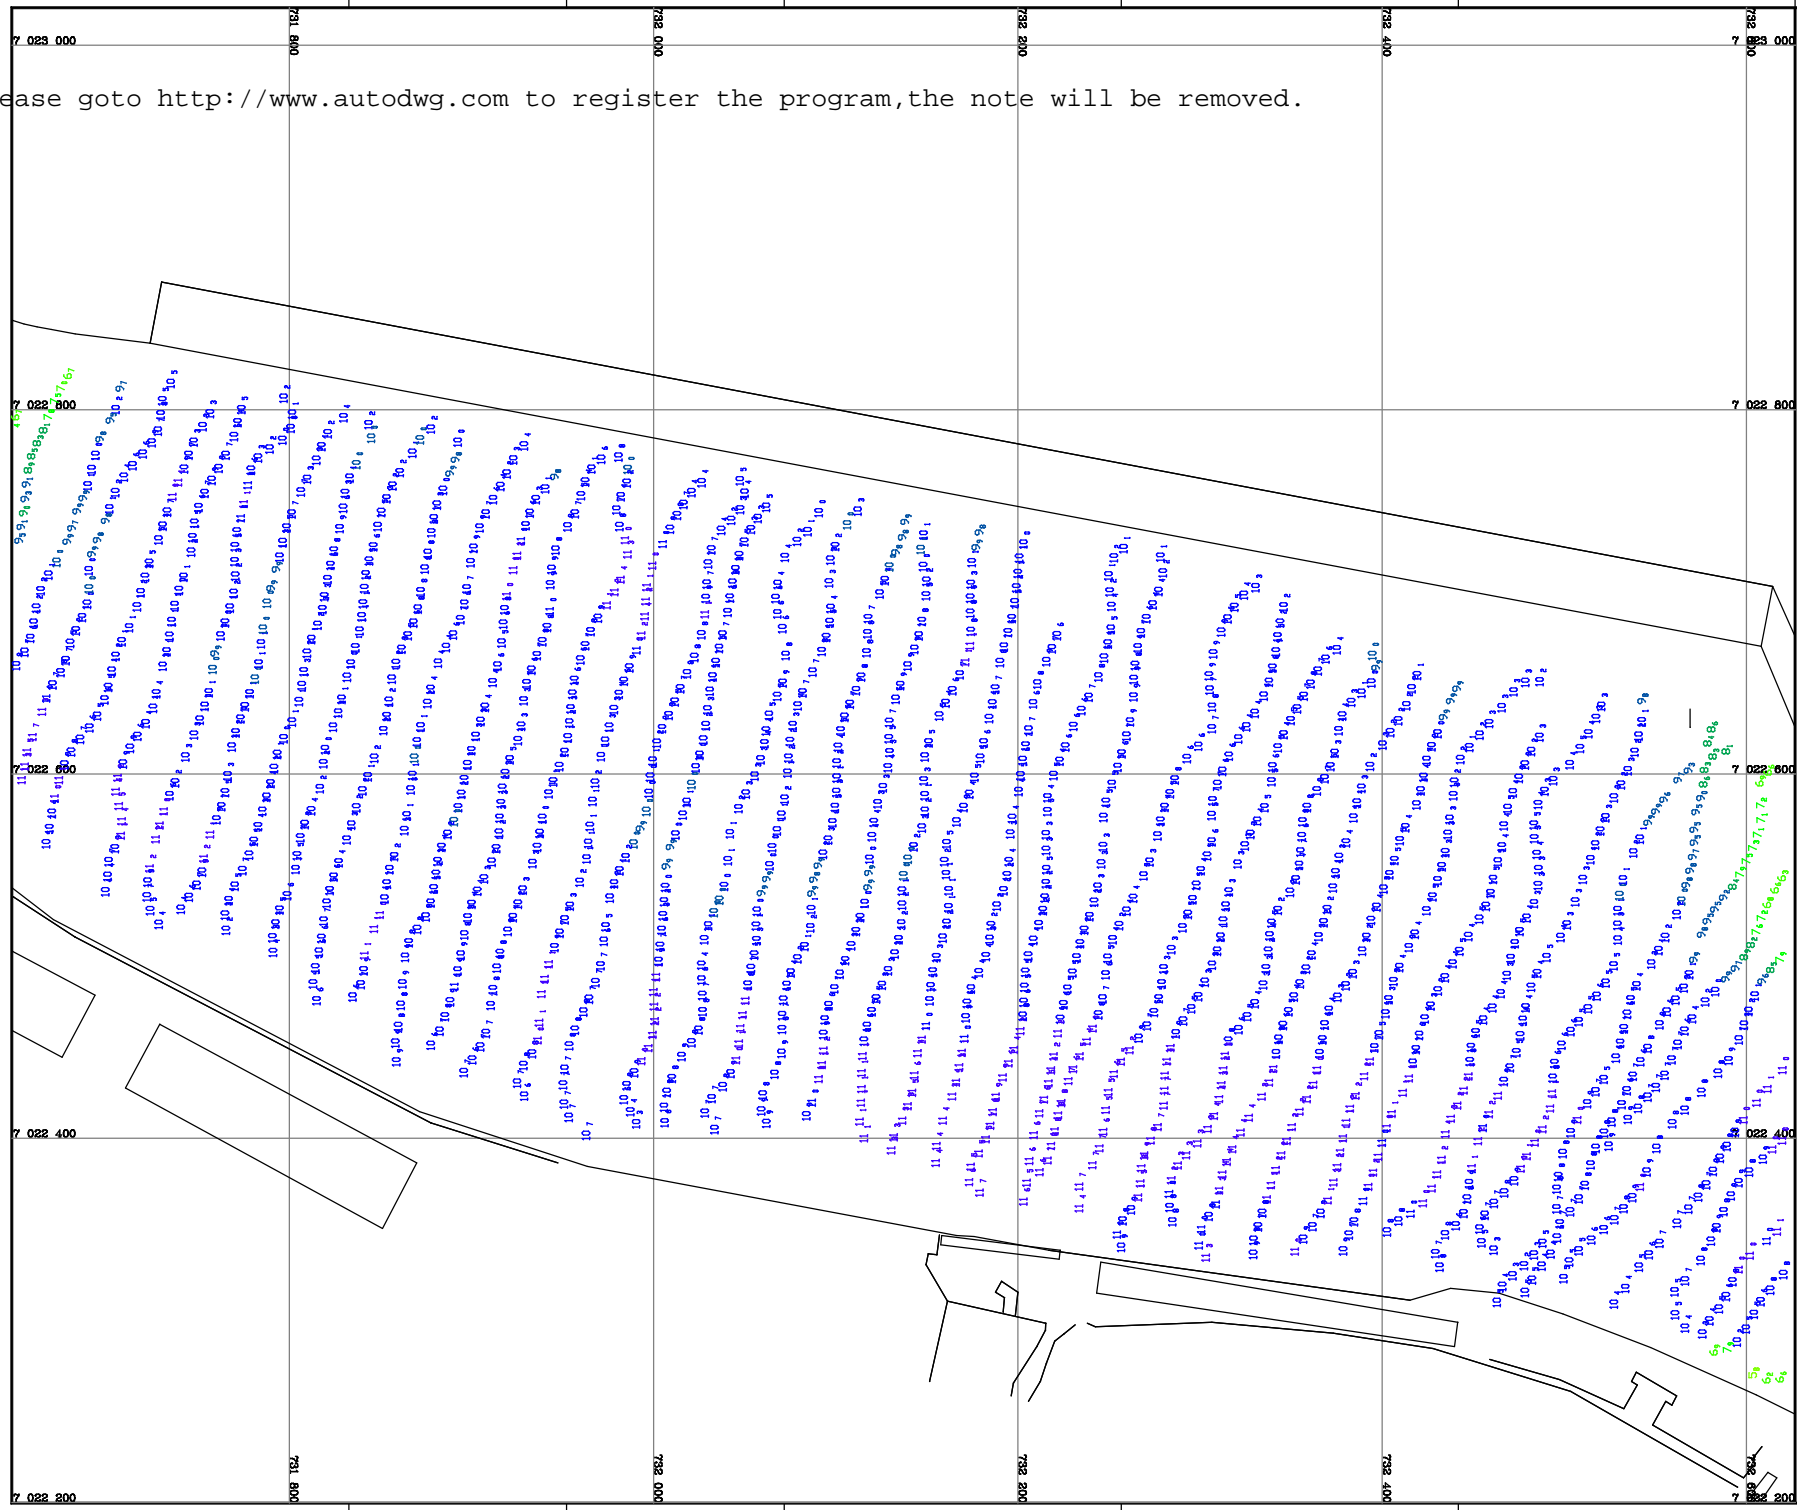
731 800
732 000
732 200
732 400
7 023 000
7 023 000

ease goto http://www.autodwg.com to register the program,the note will be removed.

7 022 800
7 022 800
7 022 600
7 022 600
7 022 400
7 022 400
7 022 200
7 022 200

731 800
732 000
732 200
732 400